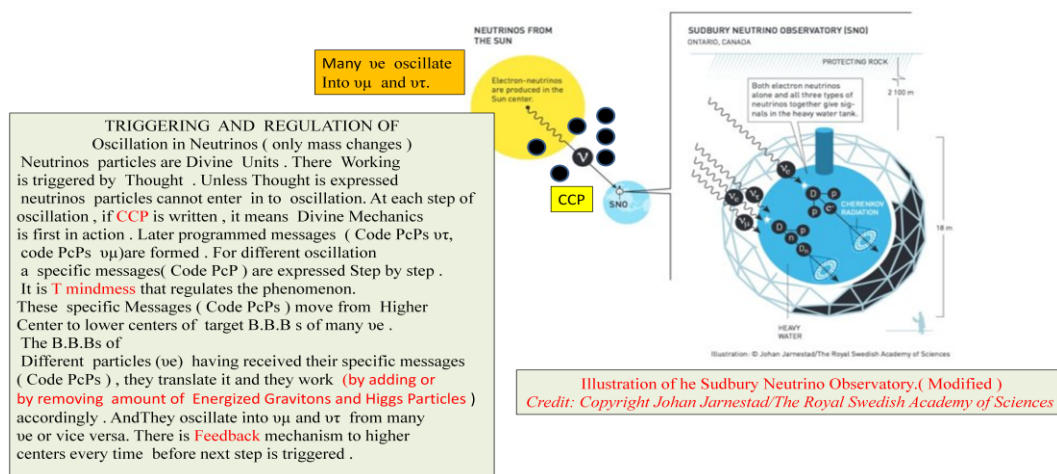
Many υe oscillate Into υμ and υτ.

TRIGGERING AND REGULATION OF
Oscillation in Neutrinos ( only mass changes )
Neutrinos particles are Divine Units . There Working is triggered by Thought . Unless Thought is expressed neutrinos particles cannot enter in to oscillation. At each step of oscillation , if CCP is written , it means Divine Mechanics is first in action . Later programmed messages ( Code PcPs υτ, code PcPs υμ)are formed . For different oscillation a specific messages( Code PcP ) are expressed Step by step . It is T mindmess that regulates the phenomenon.
These specific Messages ( Code PcPs ) move from Higher Center to lower centers of target B.B.B s of many υe .
The B.B.Bs of
Different particles (υe) having received their specific messages ( Code PcPs ) , they translate it and they work (by adding or by removing amount of Energized Gravitons and Higgs Particles ) accordingly . AndThey oscillate into υμ and υτ from many υe or vice versa. There is Feedback mechanism to higher centers every time before next step is triggered .

NEUTRINOS FROM THE SUN

Electron-neutrinos are produced in the Sun center.

V

CCP

SNO

SUDBURY NEUTRINO OBSERVATORY (SNO)
ONTARIO, CANADA

PROTECTING ROCK

Both electron neutrinos alone and all three types of neutrinos together give signals in the heavy water tank.

2 100 m

CHERENKOV RADIATION

18 m

HEAVY WATER

Illustration: © Johan Jarnestad/The Royal Swedish Academy of Sciences

Illustration of he Sudbury Neutrino Observatory.( Modified )
Credit: Copyright Johan Jarnestad/The Royal Swedish Academy of Sciences